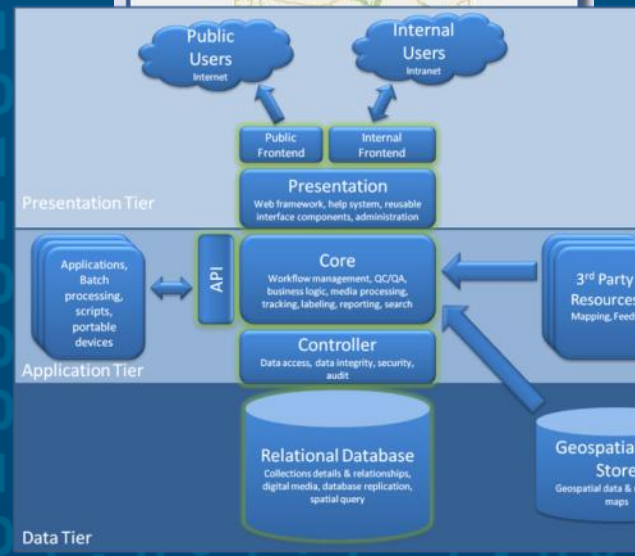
Public Users
Internet

Internal Users
Intranet

Public Frontend

Internal Frontend

Presentation
Web framework, help system, reusable interface components, administration

Presentation Tier

Applications, Batch processing, scripts, portable devices

API

Core
Workflow management, QC/QA, business logic, media processing, tracking, labeling, reporting, search

3rd Party Resources
Mapping, Feed

Controller
Data access, data integrity, security, audit

Application Tier

Relational Database
Collections details & relationships, digital media, database replication, spatial query

Geospatia Store
Geospatial data & maps

Data Tier